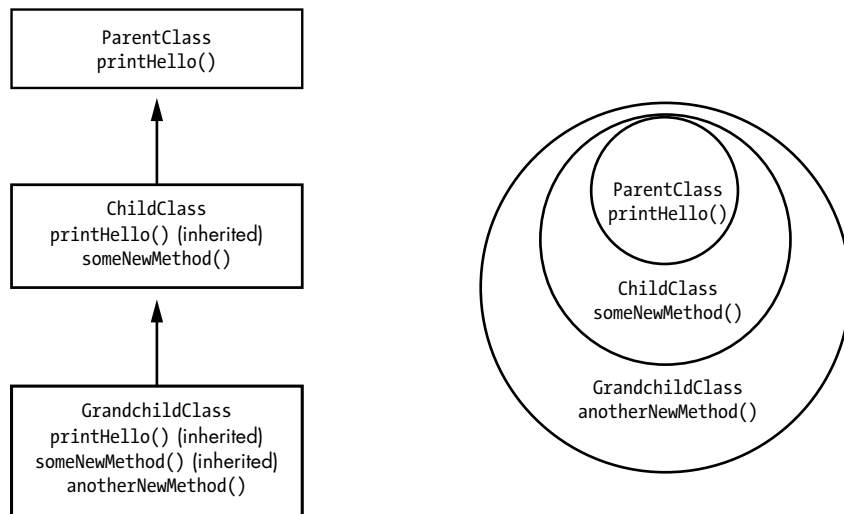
ParentClass
printHello()

ChildClass
printHello() (inherited)
someNewMethod()

GrandchildClass
printHello() (inherited)
someNewMethod() (inherited)
anotherNewMethod()

ParentClass
printHello()

ChildClass
someNewMethod()

GrandchildClass
anotherNewMethod()